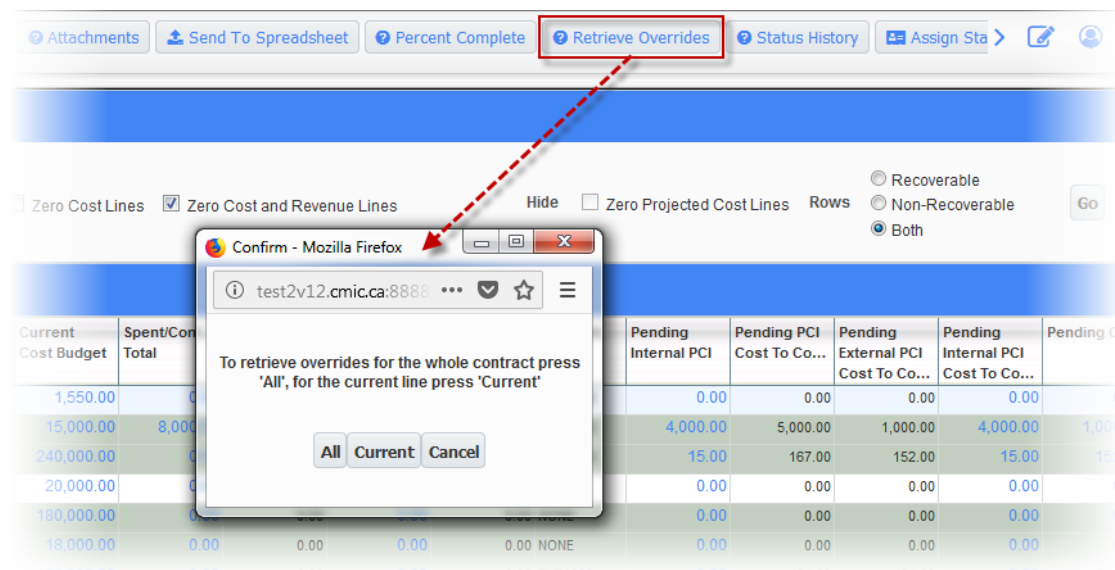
Attachments | Send To Spreadsheet | Percent Complete | Retrieve Overrides | Status History | Assign Sta

Zero Cost Lines ☑ Zero Cost and Revenue Lines Hide ☐ Zero Projected Cost Lines Rows ○ Recoverable ○ Non-Recoverable ● Both Go

Confirm - Mozilla Firefox

test2v12.cmic.ca:8888

To retrieve overrides for the whole contract press 'All', for the current line press 'Current'

All Current Cancel

| Current Cost Budget | Spent/Con Total | | | | Pending Internal PCI | Pending PCI Cost To Co... | Pending External PCI Cost To Co... | Pending Internal PCI Cost To Co... | Pending C |
|---|---|---|---|---|---|---|---|---|---|
| 1,550.00 | 0 | | | | 0.00 | 0.00 | 0.00 | 0.00 | |
| 15,000.00 | 8,000 | | | | 4,000.00 | 5,000.00 | 1,000.00 | 4,000.00 | 1,00 |
| 240,000.00 | 0 | | | | 15.00 | 167.00 | 152.00 | 15.00 | 15 |
| 20,000.00 | 0 | | | | 0.00 | 0.00 | 0.00 | 0.00 | |
| 180,000.00 | 0.00 | 0.00 | 0.00 | 0.00 NONE | 0.00 | 0.00 | 0.00 | 0.00 | |
| 18,000.00 | 0.00 | 0.00 | 0.00 | 0.00 NONE | 0.00 | 0.00 | 0.00 | 0.00 | |